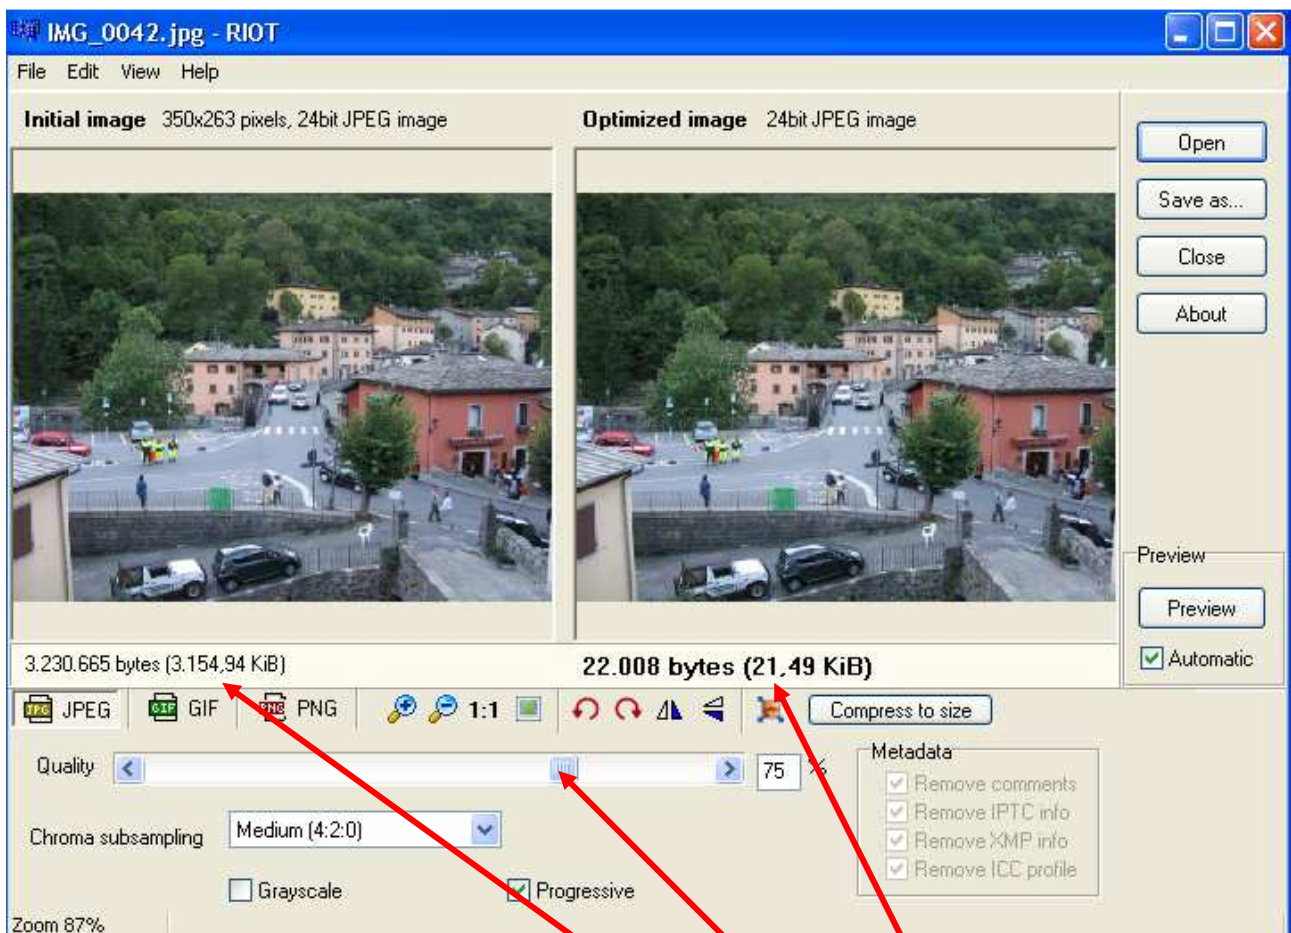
IMG_0042.jpg - RIOT

File Edit View Help

Initial image 350x263 pixels, 24bit JPEG image

Optimized image 24bit JPEG image

Open

Save as...

Close

About

Preview

Preview

Automatic

3.230.665 bytes (3.154,94 KiB)

22.008 bytes (21,49 KiB)

JPEG GIF PNG 1:1 Compress to size

Quality 75 %

Chroma subsampling Medium (4:2:0)

Grayscale Progressive

Metadata

Remove comments

Remove IPTC info

Remove XMP info

Remove ICC profile

Zoom 87%